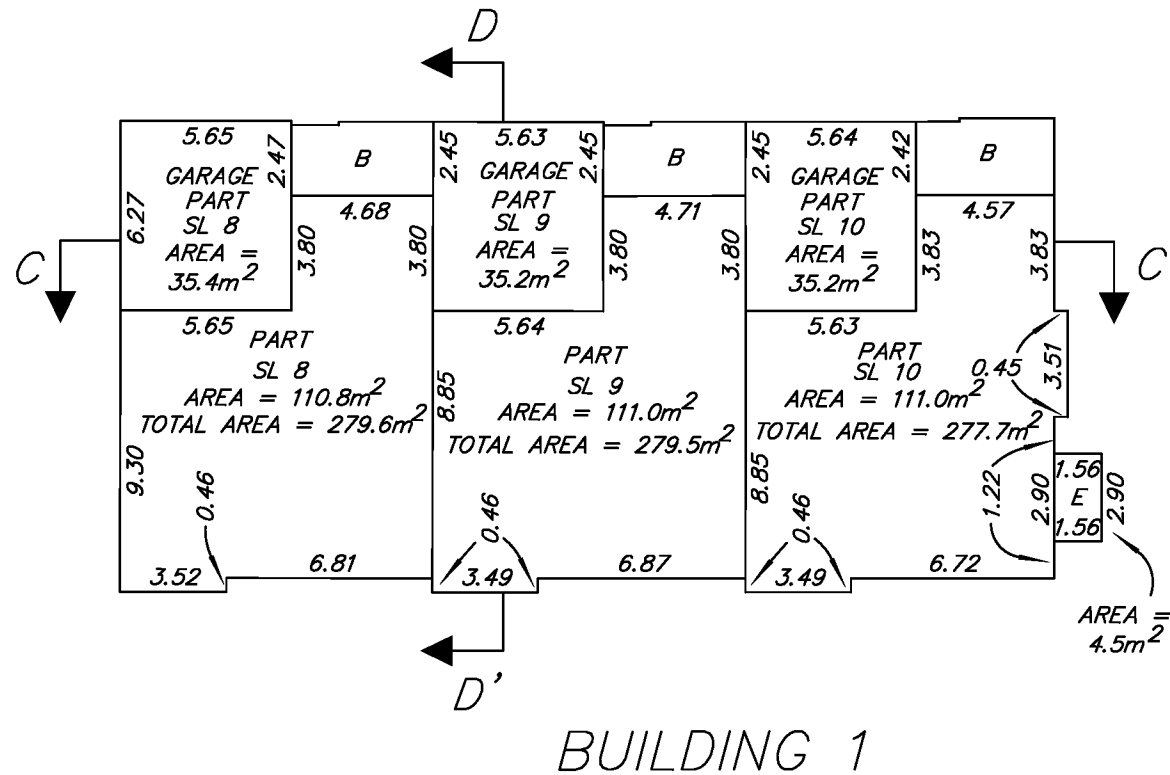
D

5.65
2.47
GARAGE
PART
SL 8
AREA =
$35.4m^2$
6.27
B
4.68
3.80
3.80
2.45
5.63
2.45
GARAGE
PART
SL 9
AREA =
$35.2m^2$
B
4.71
3.80
3.80
2.45
5.64
2.42
GARAGE
PART
SL 10
AREA =
$35.2m^2$
B
4.57
3.83
3.83

C
C

5.65
PART
SL 8
AREA = $110.8m^2$
TOTAL AREA = $279.6m^2$
9.30
0.46
3.52
6.81

5.64
PART
SL 9
AREA = $111.0m^2$
TOTAL AREA = $279.5m^2$
8.85
0.46
3.49
6.87

5.63
PART
SL 10
AREA = $111.0m^2$
TOTAL AREA = $277.7m^2$
0.45
3.51
8.85
0.46
3.49
6.72
1.22
2.90
1.56
E
1.56
2.90
AREA =
$4.5m^2$

D'

BUILDING 1